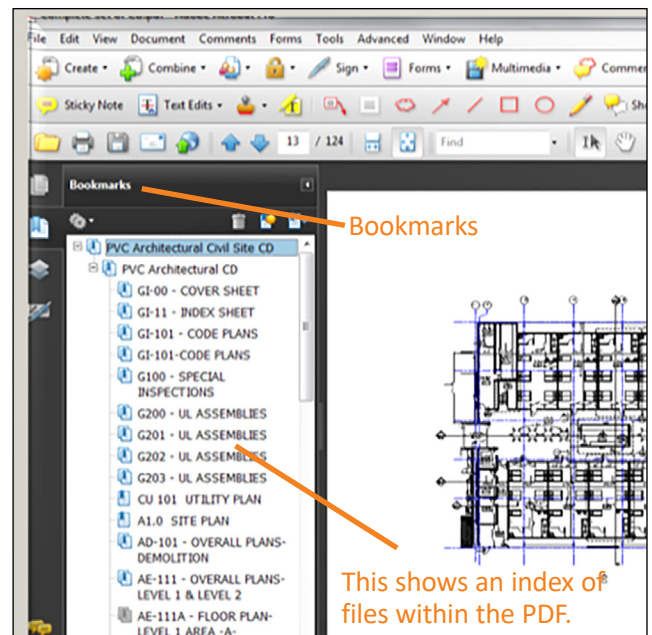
File Edit View Document Comments Forms Tools Advanced Window Help

Create Combine Sign Forms Multimedia Commen

Sticky Note Text Edits

13 / 124 Find

Bookmarks

Bookmarks

PVC Architectural Civil Site CD
PVC Architectural CD
GI-00 - COVER SHEET
GI-11 - INDEX SHEET
GI-101 - CODE PLANS
GI-101-CODE PLANS
G100 - SPECIAL INSPECTIONS
G200 - UL ASSEMBLIES
G201 - UL ASSEMBLIES
G202 - UL ASSEMBLIES
G203 - UL ASSEMBLIES
CU 101 UTILITY PLAN
A1.0 SITE PLAN
AD-101 - OVERALL PLANS-DEMOLITION
AE-111 - OVERALL PLANS-LEVEL 1 & LEVEL 2
AE-111A - FLOOR PLAN-LEVEL 1 AREA -A-

This shows an index of files within the PDF.